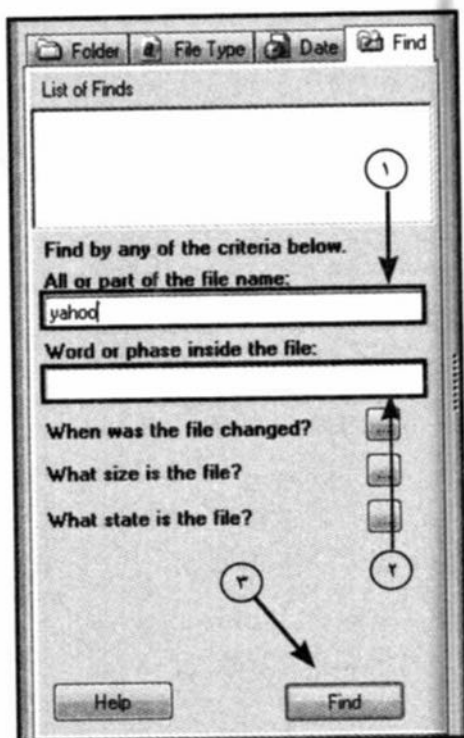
Folder File Type Date Find

List of Finds

١

Find by any of the criteria below.

All or part of the file name:

yahoo

Word or phase inside the file:

When was the file changed? ...

What size is the file? ...

What state is the file? ...

٢

٣

Help

Find